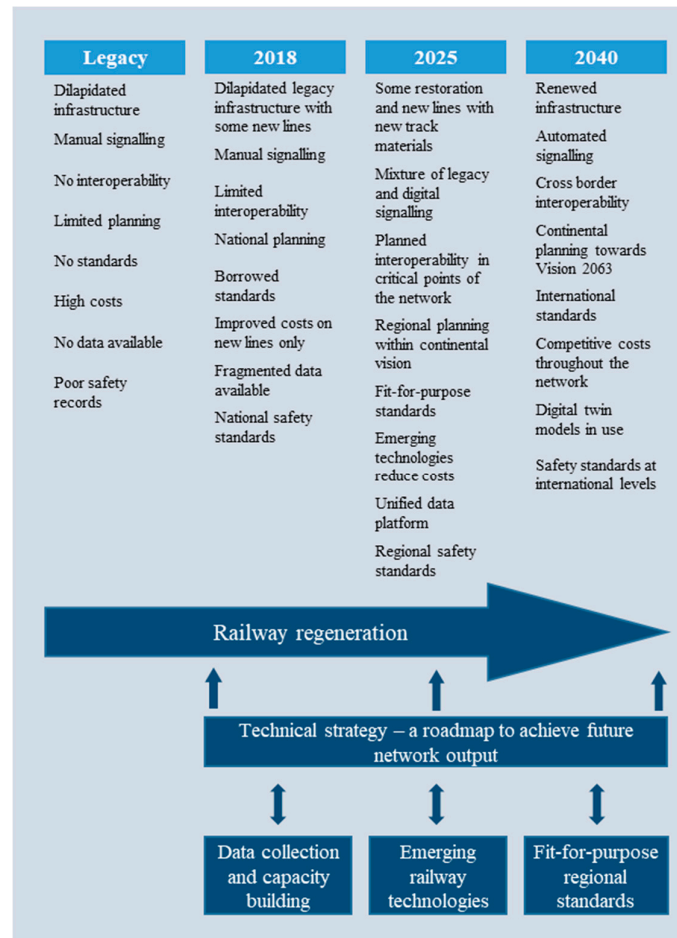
Legacy

Dilapidated infrastructure

Manual signalling

No interoperability

Limited planning

No standards

High costs

No data available

Poor safety records

2018

Dilapidated legacy infrastructure with some new lines

Manual signalling

Limited interoperability

National planning

Borrowed standards

Improved costs on new lines only

Fragmented data available

National safety standards

2025

Some restoration and new lines with new track materials

Mixture of legacy and digital signalling

Planned interoperability in critical points of the network

Regional planning within continental vision

Fit-for-purpose standards

Emerging technologies reduce costs

Unified data platform

Regional safety standards

2040

Renewed infrastructure

Automated signalling

Cross border interoperability

Continental planning towards Vision 2063

International standards

Competitive costs throughout the network

Digital twin models in use

Safety standards at international levels

Railway regeneration

Technical strategy – a roadmap to achieve future network output

Data collection and capacity building

Emerging railway technologies

Fit-for-purpose regional standards